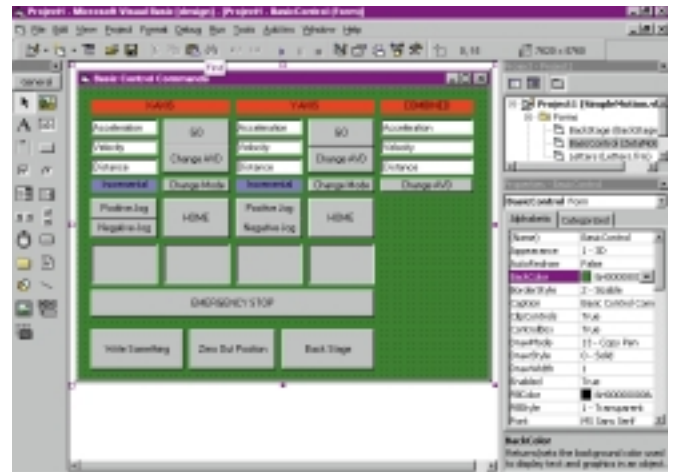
Project1 - Microsoft Visual Basic [design] - [Project1 - BasicControl (Form)]

File Edit View Project Format Debug Run Query Diagram Tools Add-Ins Window Help

0, 0 7620 x 6780

Find

General

Basic Control Commands

XAXIS

YAXIS

COMBINED

Acceleration

Velocity

Distance

GO

Change AVD

Incremental

Change Mode

Position Jog

Negative Jog

HOME

Acceleration

Velocity

Distance

GO

Change AVD

Incremental

Change Mode

Position Jog

Negative Jog

HOME

Acceleration

Velocity

Distance

Change AVD

EMERGENCY STOP

Hide Something

Zero Out Position

Back Stage

Project - Project1

Project1 (SimpleMotion.vb

Forms

BackStage (BackStage

BasicControl (DefaMot

Letters (Letters.frm)

Properties - BasicControl

BasicControl Form

Alphabetic

Categorized

| | |
|---|---|
| (Name) | BasicControl |
| Appearance | 1 - 3D |
| AutoRedraw | False |
| BackColor | &H8000000 |
| BorderStyle | 2 - Sizable |
| Caption | Basic Control Com |
| ClipControls | True |
| ControlBox | True |
| DrawMode | 13 - Copy Pen |
| DrawStyle | 0 - Solid |
| DrawWidth | 1 |
| Enabled | True |
| FillColor | &H80000008 |
| FillStyle | 1 - Transparent |
| Font | MS Sans Serif |

BackColor

Returns/sets the background color used to display text and graphics in an object.